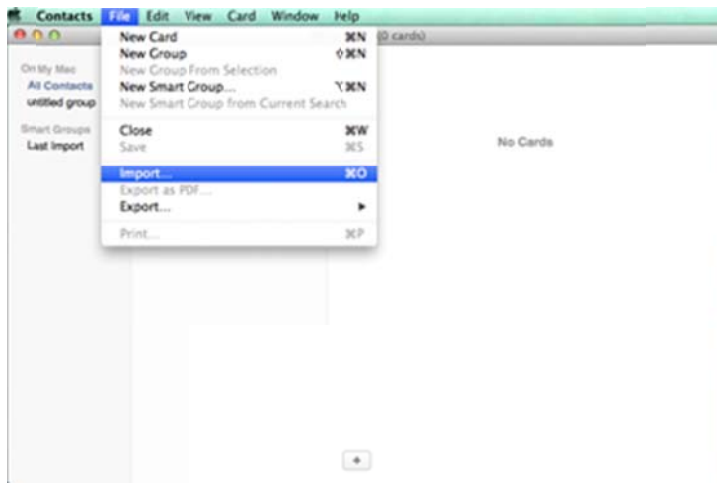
Contacts File Edit View Card Window Help

(0 cards)

On My Mac
All Contacts
untitled group

Smart Groups
Last Import

New Card ⌘N
New Group ⇧⌘N
New Group From Selection
New Smart Group... ⌥⌘N
New Smart Group from Current Search

Close ⌘W
Save ⌘S

Import... ⌘O
Export as PDF...
Export... ►

Print... ⌘P

No Cards

+